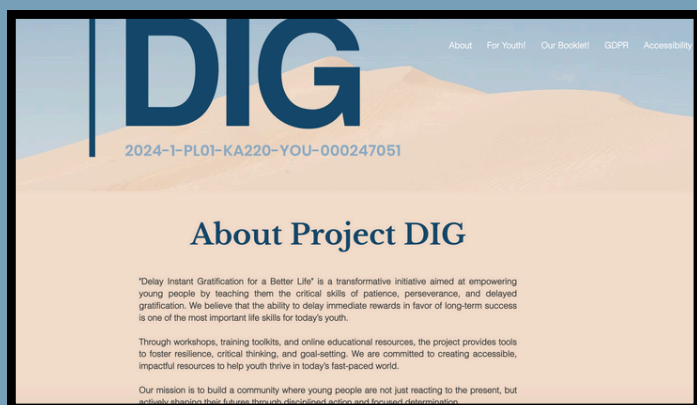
DIG

About For Youth! Our Booklet! GDPR Accessibility

2024-1-PL01-KA220-YOU-000247051

About Project DIG

"Delay Instant Gratification for a Better Life" is a transformative initiative aimed at empowering young people by teaching them the critical skills of patience, perseverance, and delayed gratification. We believe that the ability to delay immediate rewards in favor of long-term success is one of the most important life skills for today's youth.

Through workshops, training toolkits, and online educational resources, the project provides tools to foster resilience, critical thinking, and goal-setting. We are committed to creating accessible, impactful resources to help youth thrive in today's fast-paced world.

Our mission is to build a community where young people are not just reacting to the present, but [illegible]